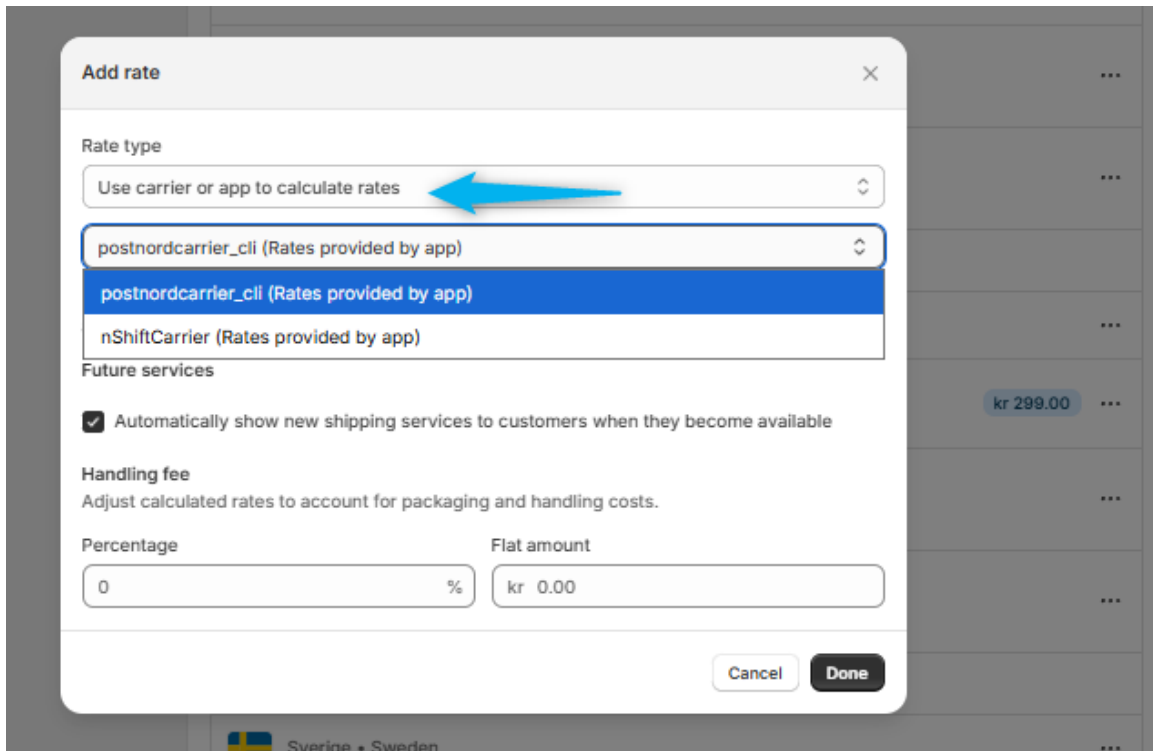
Add rate

Rate type

Use carrier or app to calculate rates

postnordcarrier_cli (Rates provided by app)

postnordcarrier_cli (Rates provided by app)

nShiftCarrier (Rates provided by app)

Future services

Automatically show new shipping services to customers when they become available

Handling fee

Adjust calculated rates to account for packaging and handling costs.

Percentage

0 %

Flat amount

kr 0.00

Cancel

Done

kr 299.00

Sverige • Sweden